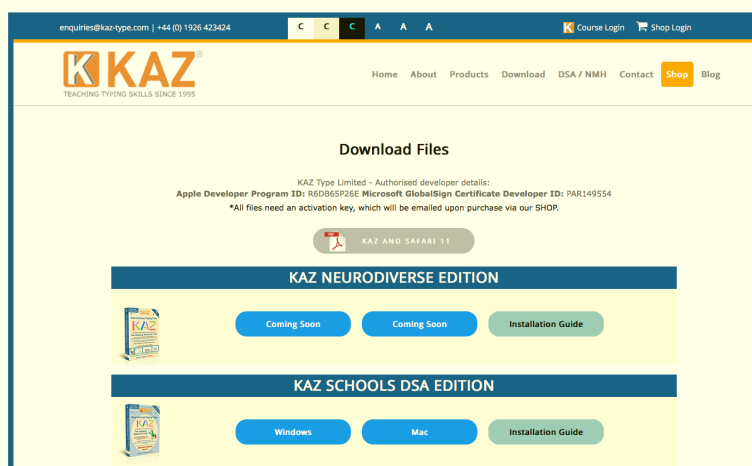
enquiries@kaz-type.com | +44 (0) 1926 423424

C C C A A A

Course Login Shop Login

KAZ®
TEACHING TYPING SKILLS SINCE 1995

Home About Products Download DSA / NMH Contact Shop Blog

Download Files

KAZ Type Limited - Authorised developer details:
**Apple Developer Program ID:** R6D865P26E **Microsoft GlobalSign Certificate Developer ID:** PAR149554
*All files need an activation key, which will be emailed upon purchase via our SHOP.

KAZ AND SAFARI 11

KAZ NEURODIVERSE EDITION

KAZ

Coming Soon Coming Soon Installation Guide

KAZ SCHOOLS DSA EDITION

KAZ

Windows Mac Installation Guide